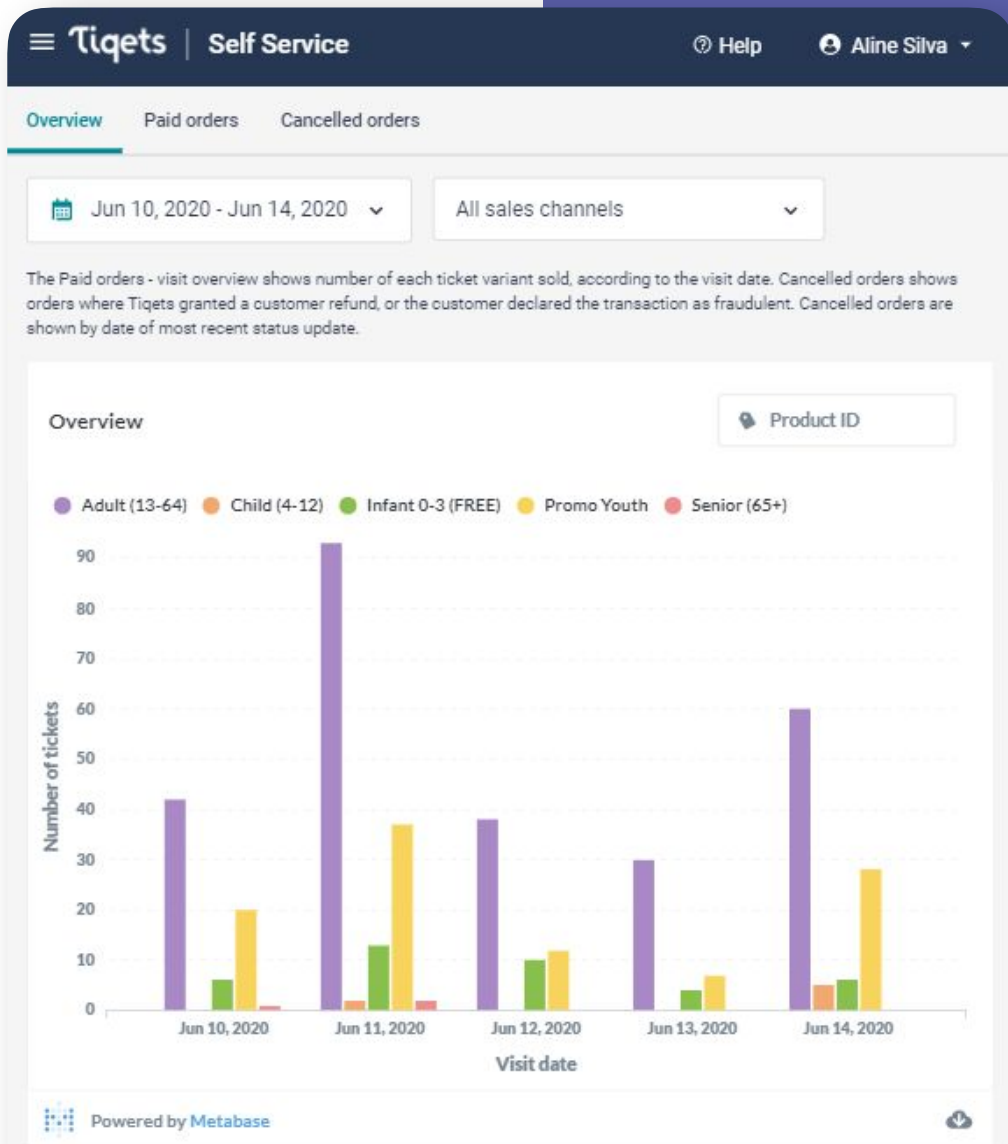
≡ Tiqets | Self Service

Help

Aline Silva

Overview Paid orders Cancelled orders

Jun 10, 2020 - Jun 14, 2020

All sales channels

The Paid orders - visit overview shows number of each ticket variant sold, according to the visit date. Cancelled orders shows orders where Tiqets granted a customer refund, or the customer declared the transaction as fraudulent. Cancelled orders are shown by date of most recent status update.

Overview

Product ID

Adult (13-64) Child (4-12) Infant 0-3 (FREE) Promo Youth Senior (65+)

90
80
70
60
50
40
30
20
10
0

Number of tickets

Jun 10, 2020 Jun 11, 2020 Jun 12, 2020 Jun 13, 2020 Jun 14, 2020

Visit date

Powered by Metabase